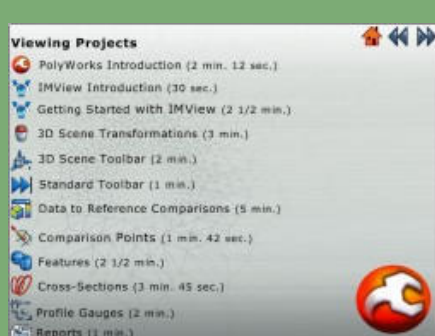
Viewing Projects

PolyWorks Introduction (2 min. 12 sec.)
IMView Introduction (30 sec.)
Getting Started with IMView (2 1/2 min.)
3D Scene Transformations (3 min.)
3D Scene Toolbar (2 min.)
Standard Toolbar (1 min.)
Data to Reference Comparisons (5 min.)
Comparison Points (1 min. 42 sec.)
Features (2 1/2 min.)
Cross-Sections (3 min. 45 sec.)
Profile Gauges (2 min.)
Reports (1 min.)